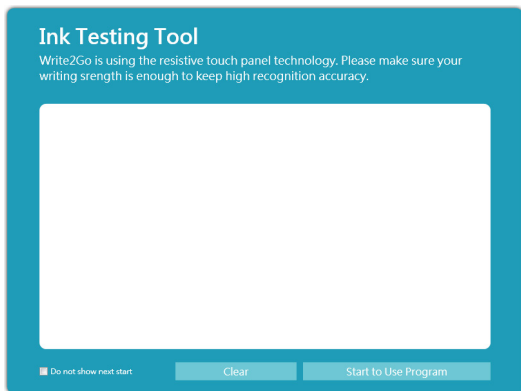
Ink Testing Tool

Write2Go is using the resistive touch panel technology. Please make sure your writing srength is enough to keep high recognition accuracy.

Do not show next start

Clear

Start to Use Program